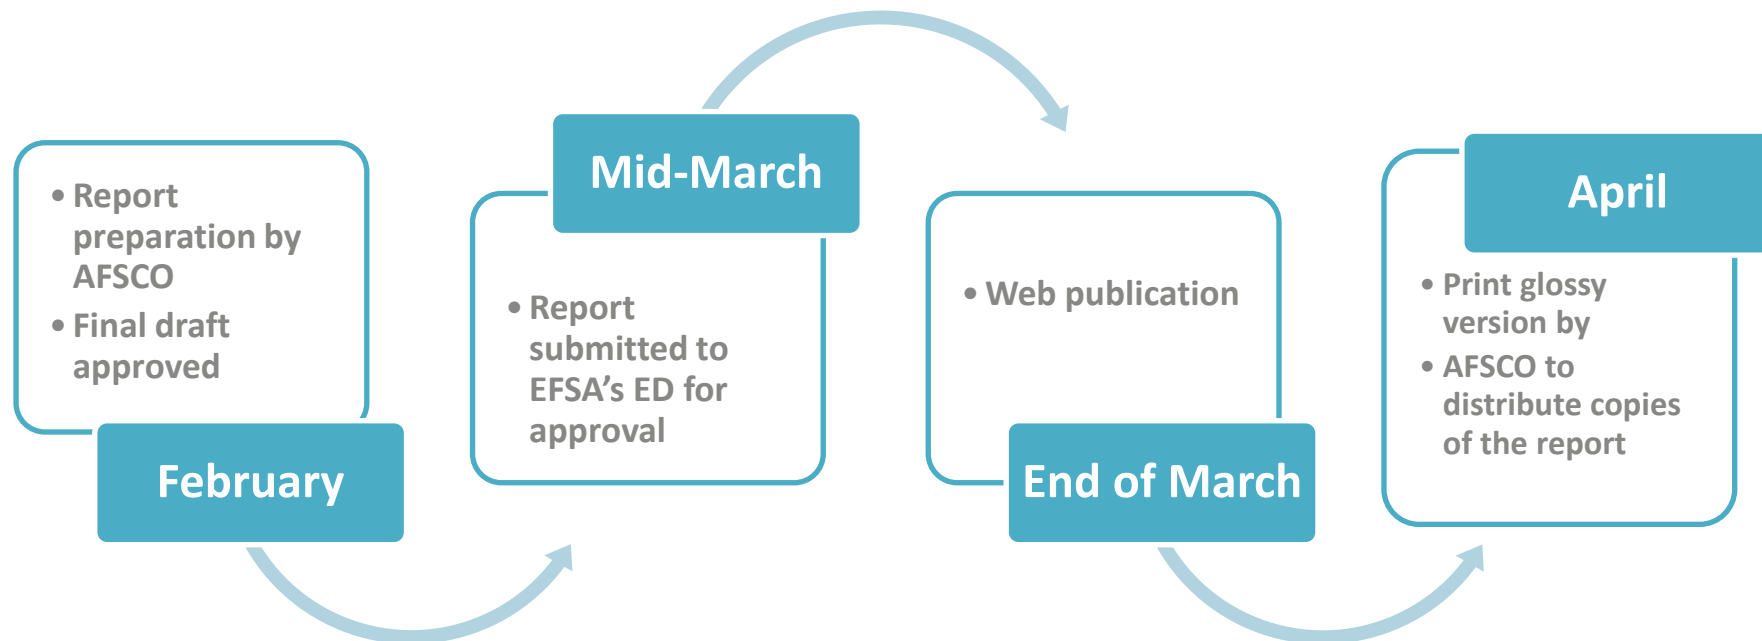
• Report preparation by AFSCO
• Final draft approved

February

Mid-March

• Report submitted to EFSA’s ED for approval

• Web publication

End of March

April

• Print glossy version by
• AFSCO to distribute copies of the report